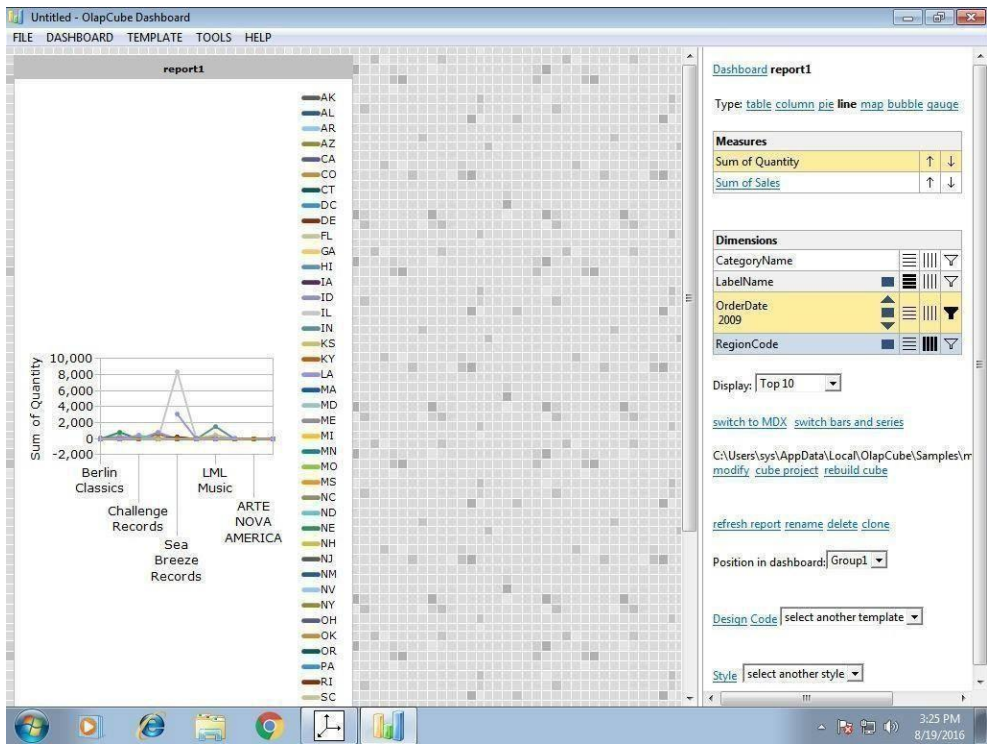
Untitled - OlapCube Dashboard

FILE DASHBOARD TEMPLATE TOOLS HELP

report1

10,000
8,000
6,000
4,000
2,000
0
-2,000

Sum of Quantity

Berlin Classics
Challenge Records
Sea Breeze Records
LML Music
ARTE NOVA AMERICA

AK
AL
AR
AZ
CA
CO
CT
DC
DE
FL
GA
HI
IA
ID
IL
IN
KS
KY
LA
MA
MD
ME
MI
MN
MO
MS
NC
ND
NE
NH
NJ
NM
NV
NY
OH
OK
OR
PA
RI
SC

Dashboard report1

Type: table column pie line map bubble gauge

| Measures | |
|---|---|
| Sum of Quantity | ↑ ↓ |
| Sum of Sales | ↑ ↓ |

| Dimensions |
|---|
| CategoryName |
| LabelName |
| OrderDate 2009 |
| RegionCode |

Display: Top 10

switch to MDX switch bars and series

C:\Users\sys\AppData\Local\OlapCube\Samples\m
modify cube project rebuild cube

refresh report rename delete clone

Position in dashboard: Group1

Design Code select another template

Style select another style

3:25 PM
8/19/2016